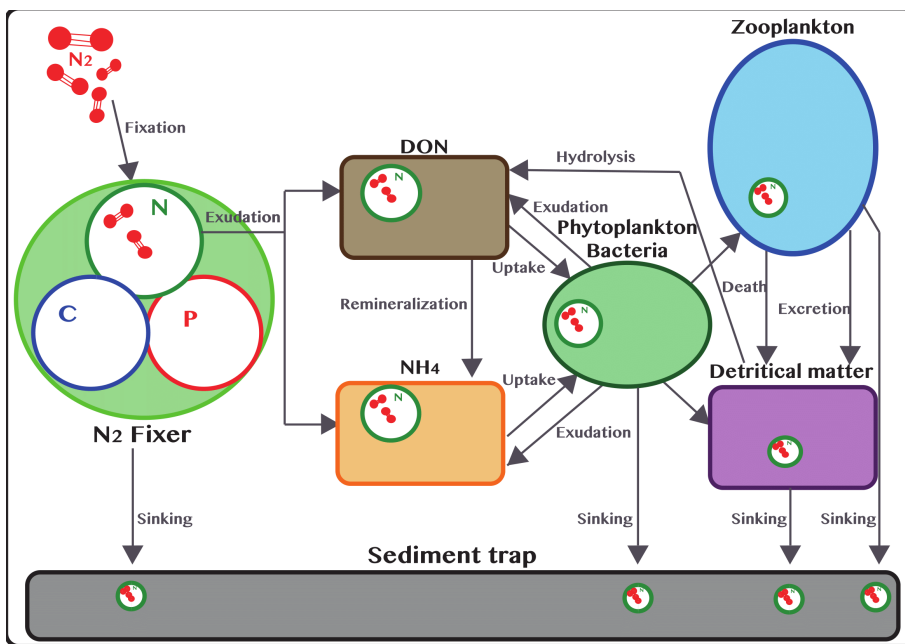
$N_2$

Fixation

N

C

P

$N_2$ Fixer

Exudation

DON

N

Remineralization

$NH_4$

N

Hydrolysis

Exudation

Uptake

Phytoplankton Bacteria

N

Uptake

Exudation

Zooplankton

Death

Excretion

Detritical matter

Sinking

Sinking

Sinking

Sinking

Sediment trap